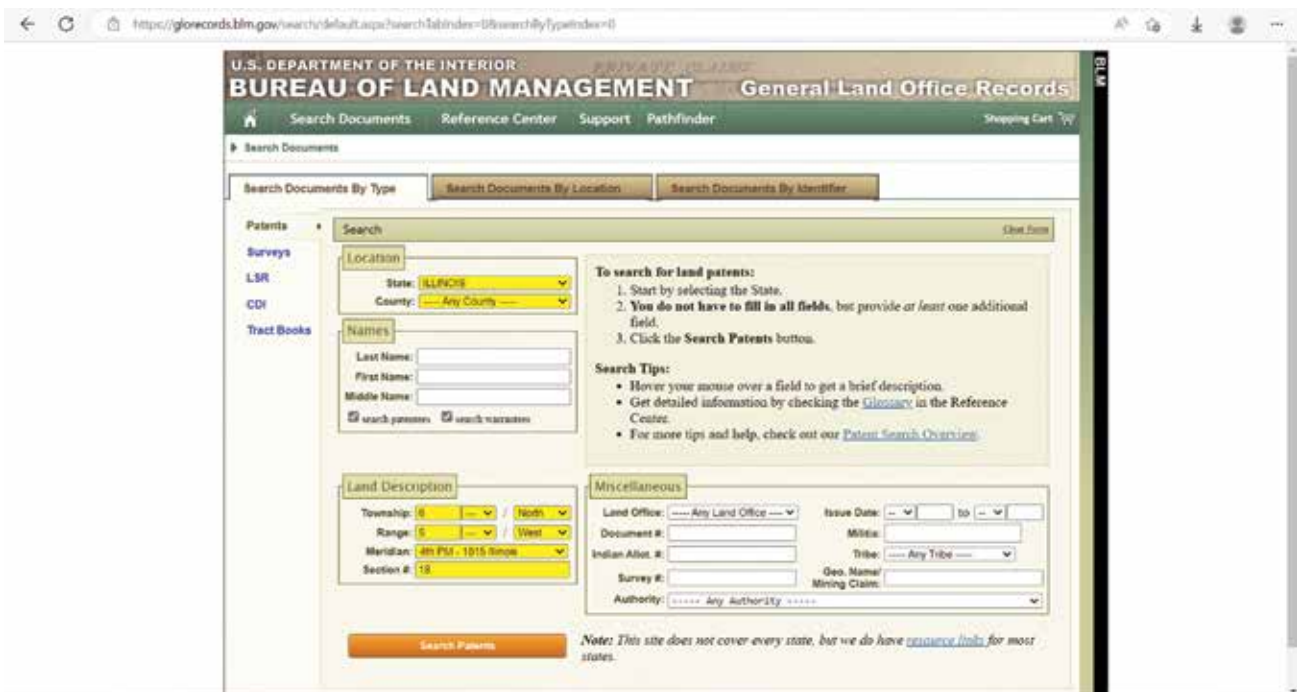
https://glorecords.blm.gov/search/default.aspx?searchTabIndex=0&searchByTypeIndex=0

U.S. DEPARTMENT OF THE INTERIOR
BUREAU OF LAND MANAGEMENT
General Land Office Records

BLM

Search Documents Reference Center Support Pathfinder
Shopping Cart

Search Documents

Search Documents By Type | Search Documents By Location | Search Documents By Identifier

Patents
Surveys
LSR
CDI
Tract Books

Search
Clear Form

Location
State: ILLINOIS
County: ---- Any County ----

Names
Last Name:
First Name:
Middle Name:
search patentees search warrantees

To search for land patents:
1. Start by selecting the State.
2. You do not have to fill in all fields, but provide at least one additional field.
3. Click the Search Patents button.

Search Tips:
• Hover your mouse over a field to get a brief description.
• Get detailed information by checking the Glossary in the Reference Center.
• For more tips and help, check out our Patent Search Overview.

Land Description
Township: 6 --- / North
Range: 5 --- / West
Meridian: 4th PM - 1815 Illinois
Section #: 18

Miscellaneous
Land Office: ---- Any Land Office ----
Issue Date: -- to --
Document #:
Militia:
Indian Allot. #:
Tribe: ---- Any Tribe ----
Survey #:
Geo. Name/ Mining Claim:
Authority: ----- Any Authority -----

Search Patents

Note: This site does not cover every state, but we do have resource links for most states.